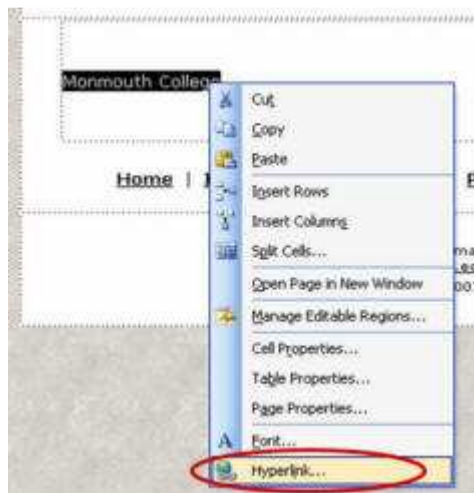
Monmouth College

Home | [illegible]

Cut
Copy
Paste
Insert Rows
Insert Columns
Split Cells...
Open Page in New Window
Manage Editable Regions...
Cell Properties...
Table Properties...
Page Properties...
Font...
Hyperlink...